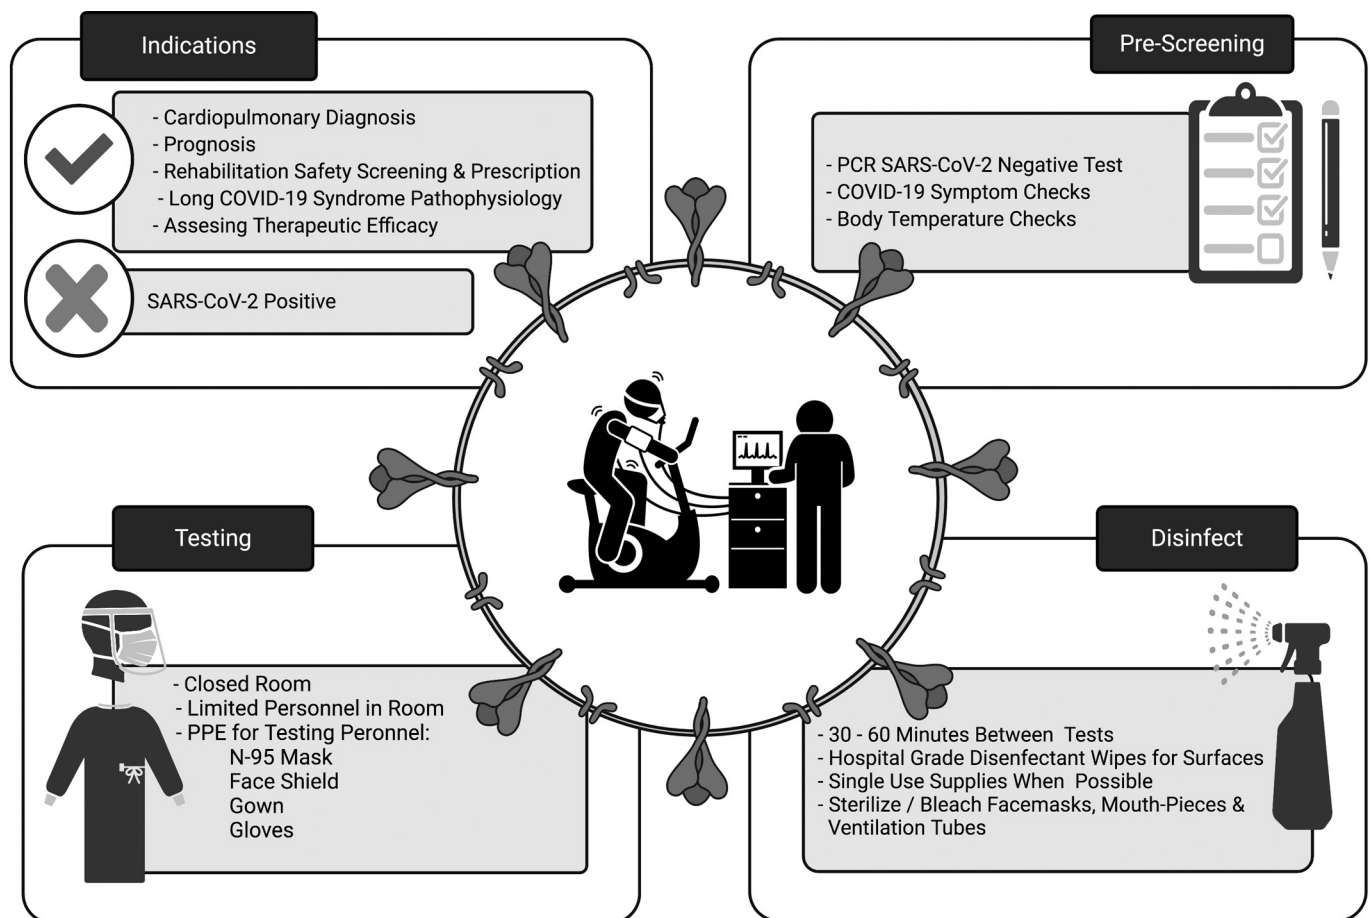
Indications

- Cardiopulmonary Diagnosis
- Prognosis
- Rehabilitation Safety Screening & Prescription
- Long COVID-19 Syndrome Pathophysiology
- Assesing Therapeutic Efficacy

SARS-CoV-2 Positive

Pre-Screening

- PCR SARS-CoV-2 Negative Test
- COVID-19 Symptom Checks
- Body Temperature Checks

Testing

- Closed Room
- Limited Personnel in Room
- PPE for Testing Peronnel:
N-95 Mask
Face Shield
Gown
Gloves

Disinfect

- 30 - 60 Minutes Between Tests
- Hospital Grade Disenfectant Wipes for Surfaces
- Single Use Supplies When Possible
- Sterilize / Bleach Facemasks, Mouth-Pieces & Ventilation Tubes